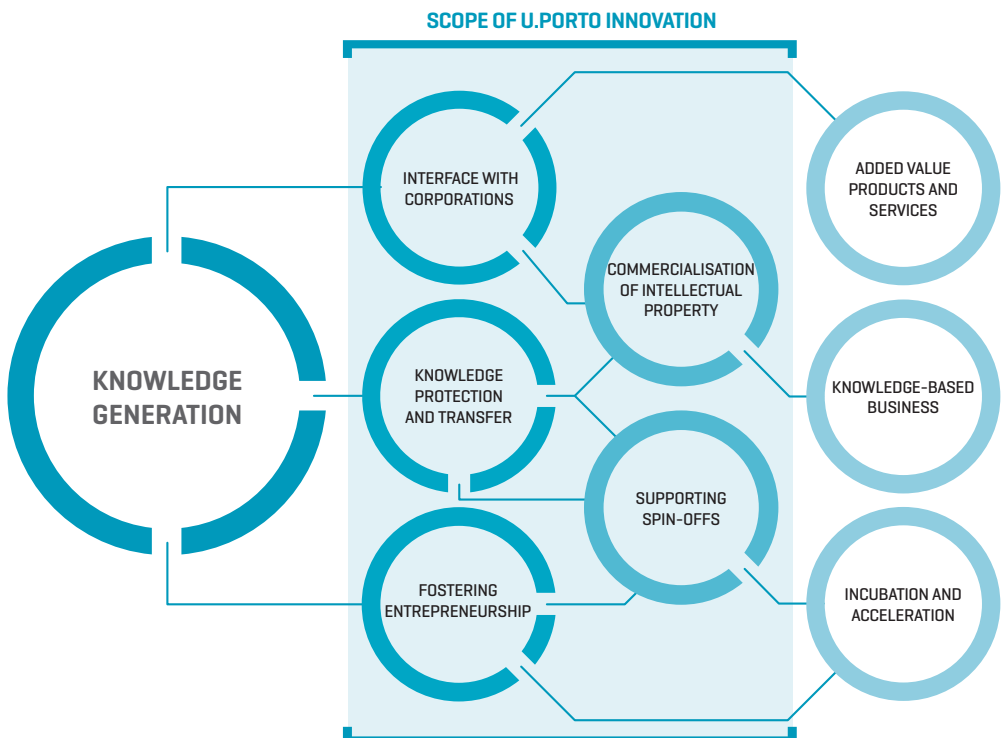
SCOPE OF U.PORTO INNOVATION

KNOWLEDGE GENERATION

INTERFACE WITH CORPORATIONS

KNOWLEDGE PROTECTION AND TRANSFER

FOSTERING ENTREPRENEURSHIP

COMMERCIALISATION OF INTELLECTUAL PROPERTY

SUPPORTING SPIN-OFFS

ADDED VALUE PRODUCTS AND SERVICES

KNOWLEDGE-BASED BUSINESS

INCUBATION AND ACCELERATION